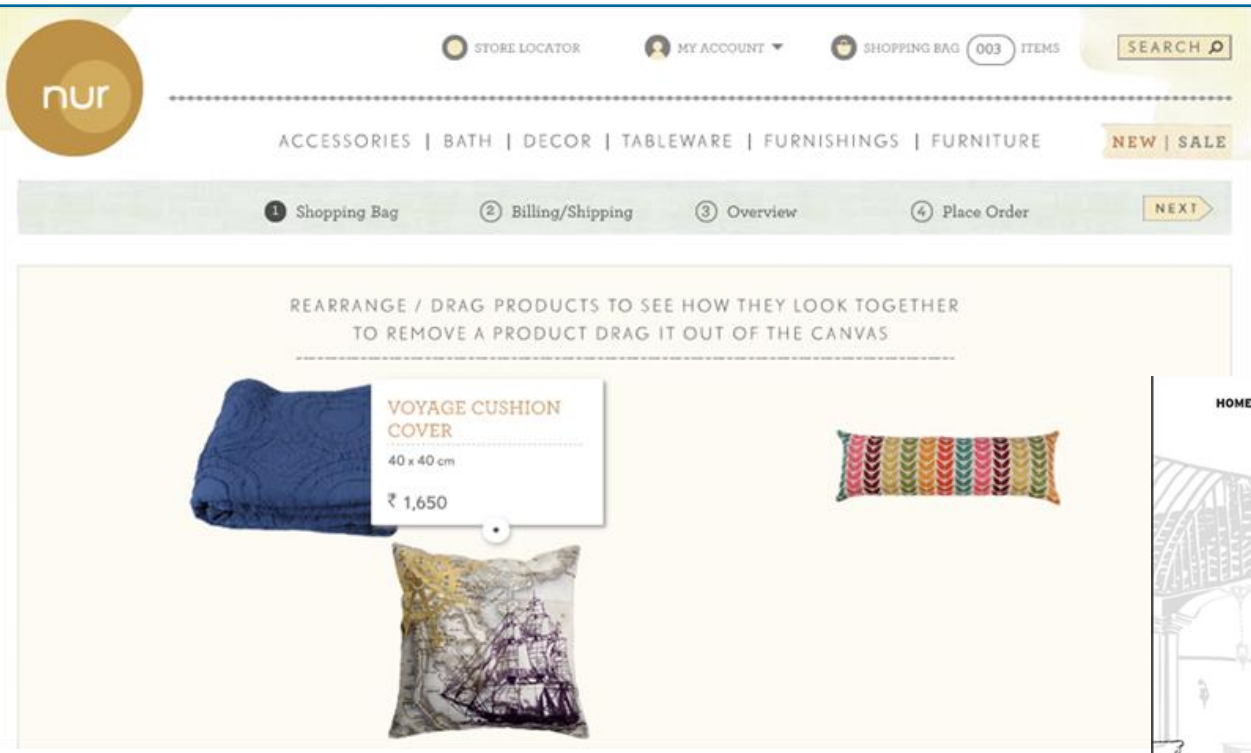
nur

STORE LOCATOR MY ACCOUNT SHOPPING BAG 003 ITEMS SEARCH

ACCESSORIES | BATH | DECOR | TABLEWARE | FURNISHINGS | FURNITURE NEW | SALE

1 Shopping Bag 2 Billing/Shipping 3 Overview 4 Place Order NEXT

REARRANGE / DRAG PRODUCTS TO SEE HOW THEY LOOK TOGETHER
TO REMOVE A PRODUCT DRAG IT OUT OF THE CANVAS

VOYAGE CUSHION COVER
40 x 40 cm
₹ 1,650

HOME